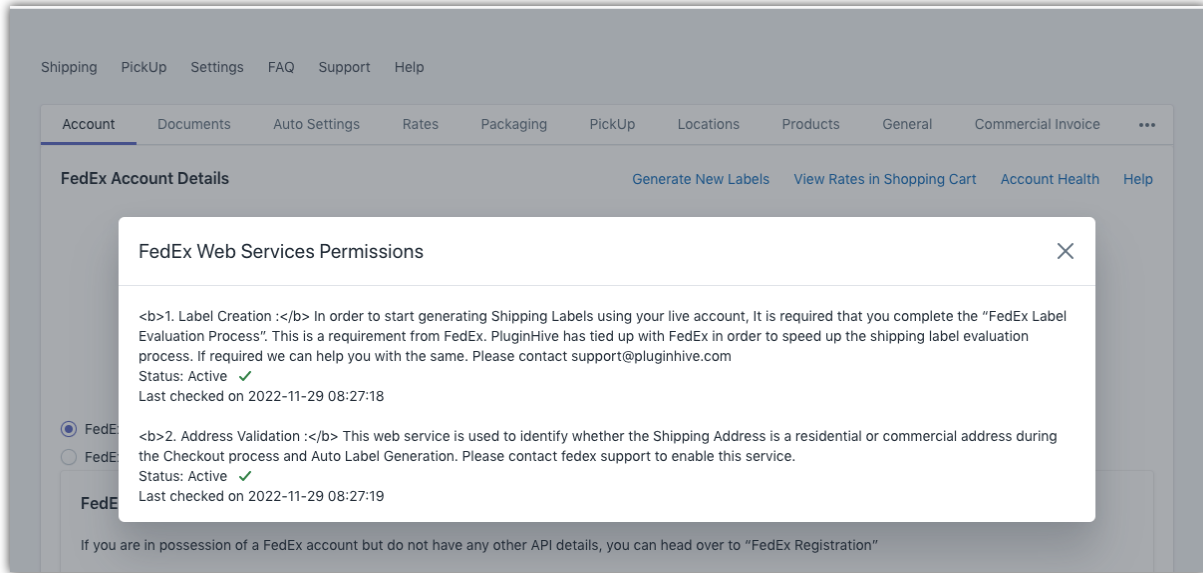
Shipping PickUp Settings FAQ Support Help

Account Documents Auto Settings Rates Packaging PickUp Locations Products General Commercial Invoice •••

FedEx Account Details

Generate New Labels View Rates in Shopping Cart Account Health Help

FedEx Web Services Permissions

<b>1. Label Creation :</b> In order to start generating Shipping Labels using your live account, It is required that you complete the "FedEx Label Evaluation Process". This is a requirement from FedEx. PluginHive has tied up with FedEx in order to speed up the shipping label evaluation process. If required we can help you with the same. Please contact support@pluginhive.com
Status: Active ✓
Last checked on 2022-11-29 08:27:18

<b>2. Address Validation :</b> This web service is used to identify whether the Shipping Address is a residential or commercial address during the Checkout process and Auto Label Generation. Please contact fedex support to enable this service.
Status: Active ✓
Last checked on 2022-11-29 08:27:19

FedE

FedE

FedE

If you are in possession of a FedEx account but do not have any other API details, you can head over to "FedEx Registration"